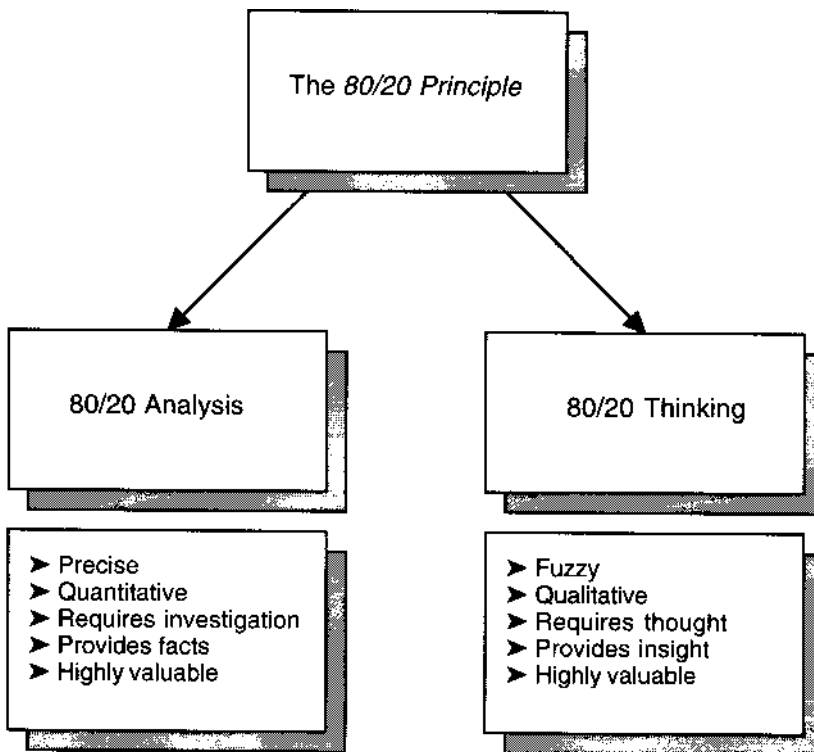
The 80/20 Principle

80/20 Analysis

80/20 Thinking

➤ Precise
➤ Quantitative
➤ Requires investigation
➤ Provides facts
➤ Highly valuable

➤ Fuzzy
➤ Qualitative
➤ Requires thought
➤ Provides insight
➤ Highly valuable